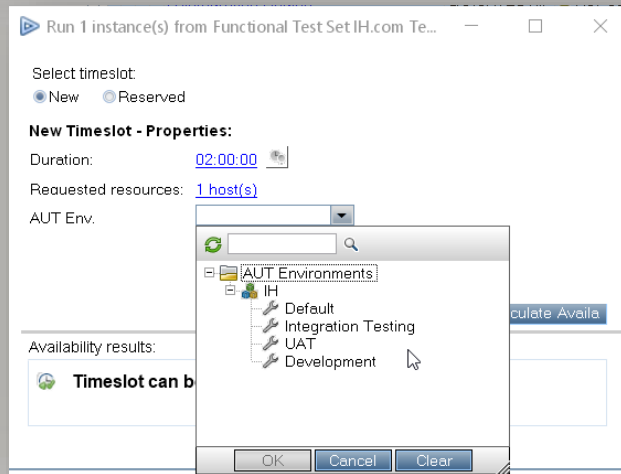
Run 1 instance(s) from Functional Test Set IH.com Te...

Select timeslot:
New Reserved

New Timeslot - Properties:
Duration: 02:00:00
Requested resources: 1 host(s)
AUT Env.

AUT Environments
IH
Default
Integration Testing
UAT
Development

culate Availa

Availability results:
Timeslot can be

OK Cancel Clear